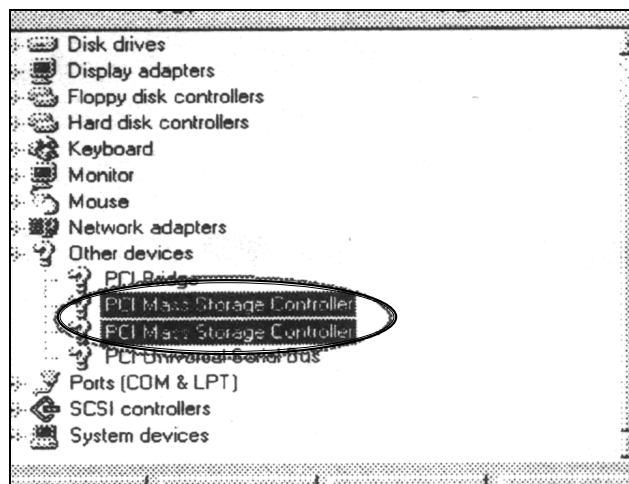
Disk drives
Display adapters
Floppy disk controllers
Hard disk controllers
Keyboard
Monitor
Mouse
Network adapters
Other devices
PCI Bridge
PCI Mass Storage Controller
PCI Mass Storage Controller
PCI Universal Serial Bus
Ports (COM & LPT)
SCSI controllers
System devices